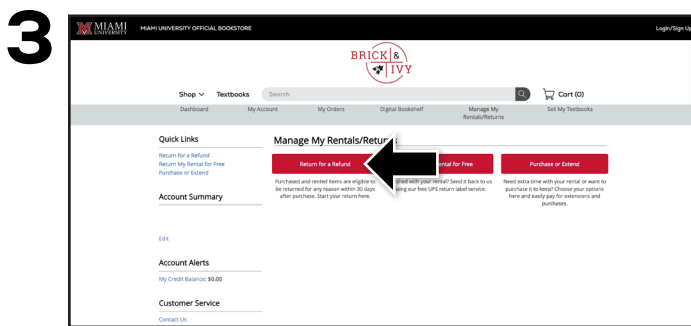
3

MIAMI UNIVERSITY MIAMI UNIVERSITY OFFICIAL BOOKSTORE Login/Sign Up

BRICK & IVY

Shop ∨ Textbooks Search Cart (0)

Dashboard My Account My Orders Digital Bookshelf Manage My Rentals/Returns Sell My Textbooks

Quick Links
Return for a Refund
Return My Rental for Free
Purchase or Extend

Account Summary

Edit

Account Alerts
My Credit Balance: $0.00

Customer Service
Contact Us

Manage My Rentals/Retur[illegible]

Return for a Refund
Purchased and rented items are eligible to be returned for any reason within 30 days after purchase. Start your return here.

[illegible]ental for Free
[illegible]ed with your rental? Send it back to us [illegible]sing our free UPS return label service.

Purchase or Extend
Need extra time with your rental or want to purchase it to keep? Choose your options here and easily pay for extensions and purchases.